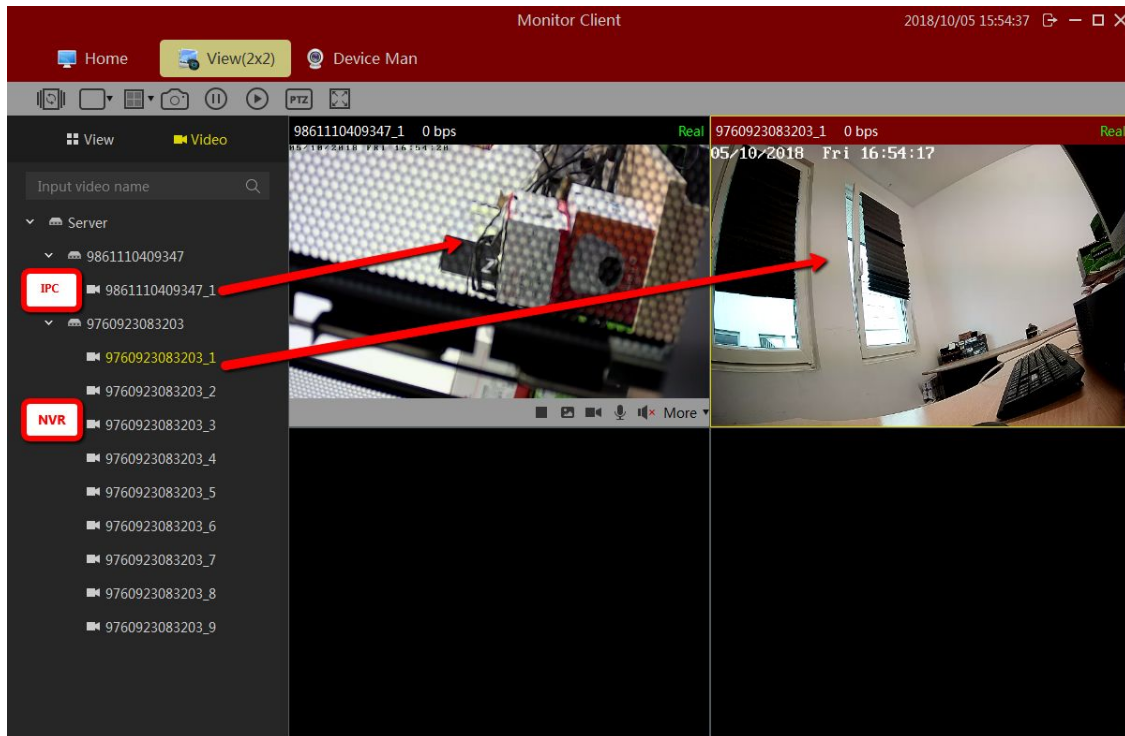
Monitor Client

2018/10/05 15:54:37

Home

View(2x2)

Device Man

PTZ

View

Video

Input video name

Server

9861110409347

IPC

9861110409347_1

9760923083203

9760923083203_1

9760923083203_2

NVR

9760923083203_3

9760923083203_4

9760923083203_5

9760923083203_6

9760923083203_7

9760923083203_8

9760923083203_9

9861110409347_1 0 bps

Real

05/10/2018 Fri 16:54:20

More

9760923083203_1 0 bps

Real

05/10/2018 Fri 16:54:17